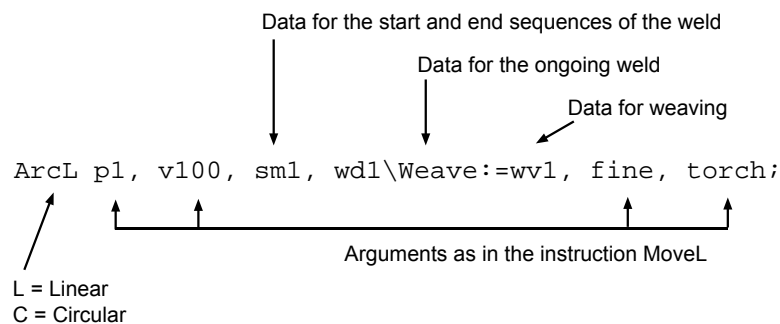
Data for the start and end sequences of the weld

Data for the ongoing weld

Data for weaving

ArcL p1, v100, sm1, wd1\Weave:=wv1, fine, torch;

Arguments as in the instruction MoveL

L = Linear
C = Circular